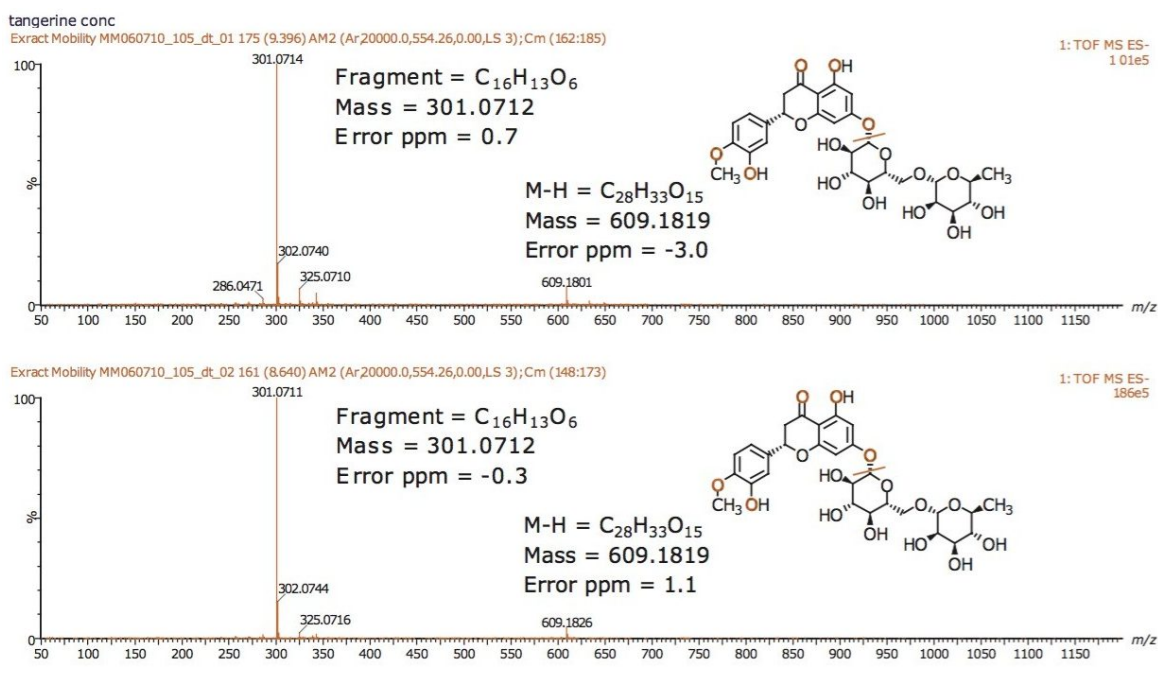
tangerine conc
Exract Mobility MM060710_105_dt_01 175 (9.396) AM2 (Ar,20000.0,554.26,0.00,LS 3); Cm (162:185)

1: TOF MS ES-
1 01e5

100
%
0

301.0714

Fragment = $C_{16}H_{13}O_6$
Mass = 301.0712
E rror ppm = 0.7

M-H = $C_{28}H_{33}O_{15}$
Mass = 609.1819
Error ppm = -3.0

O OH O O HO O O CH$_3$ CH$_3$ OH HO OH HO OH OH OH O

302.0740
286.0471
325.0710
609.1801

50 100 150 200 250 300 350 400 450 500 550 600 650 700 750 800 850 900 950 1000 1050 1100 1150 m/z

Exract Mobility MM060710_105_dt_02 161 (8.640) AM2 (Ar,20000.0,554.26,0.00,LS 3); Cm (148:173)

1: TOF MS ES-
186e5

100
%
0

301.0711

Fragment = $C_{16}H_{13}O_6$
Mass = 301.0712
E rror ppm = -0.3

M-H = $C_{28}H_{33}O_{15}$
Mass = 609.1819
Error ppm = 1.1

O OH O O HO O O CH$_3$ CH$_3$ OH HO OH HO OH OH OH O

302.0744
325.0716
609.1826

50 100 150 200 250 300 350 400 450 500 550 600 650 700 750 800 850 900 950 1000 1050 1100 1150 m/z